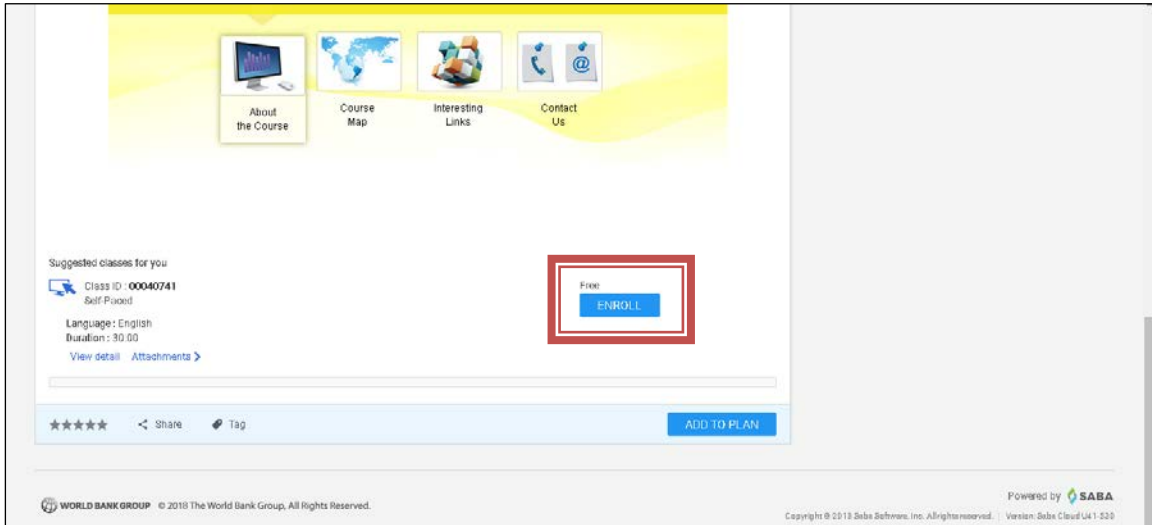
About the Course

Course Map

Interesting Links

Contact Us

Suggested classes for you

Class ID : **00040741**
Self-Paced

Language : English
Duration : 30.00

View detail Attachments >

Free
ENROLL

Share Tag

ADD TO PLAN

WORLD BANK GROUP © 2018 The World Bank Group, All Rights Reserved.

Powered by SABA

Copyright © 2018 Saba Software, Inc. All rights reserved. | Version: Saba Cloud U41-520